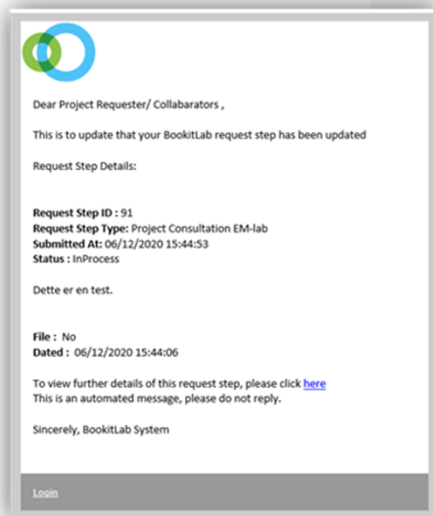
Dear Project Requester/ Collabarators ,

This is to update that your BookitLab request step has been updated

Request Step Details:

**Request Step ID :** 91
**Request Step Type:** Project Consultation EM-lab
**Submitted At:** 06/12/2020 15:44:53
**Status :** InProcess

Dette er en test.

**File :** No
**Dated :** 06/12/2020 15:44:06

To view further details of this request step, please click here
This is an automated message, please do not reply.

Sincerely, BookitLab System

Login